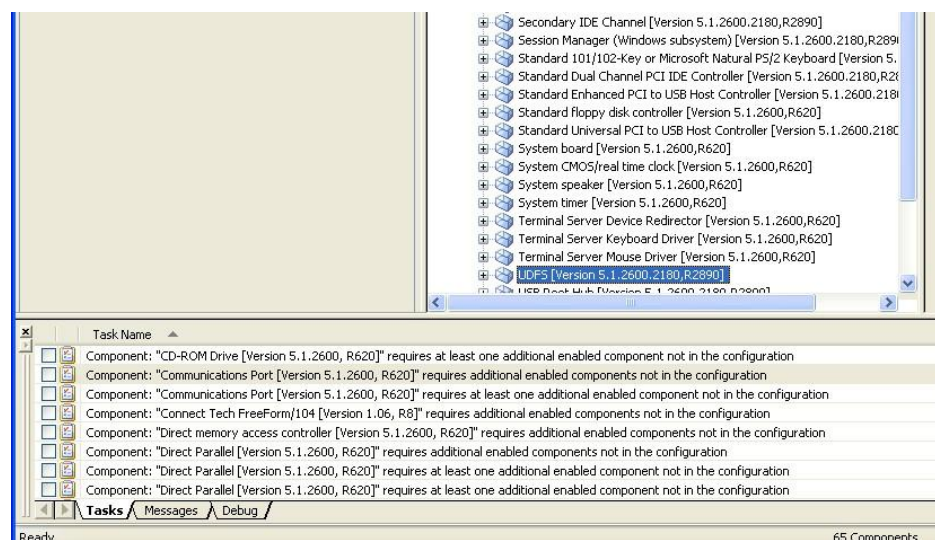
Secondary IDE Channel [Version 5.1.2600.2180,R2890]
Session Manager (Windows subsystem) [Version 5.1.2600.2180,R289
Standard 101/102-Key or Microsoft Natural PS/2 Keyboard [Version 5.
Standard Dual Channel PCI IDE Controller [Version 5.1.2600.2180,R2
Standard Enhanced PCI to USB Host Controller [Version 5.1.2600.218
Standard floppy disk controller [Version 5.1.2600,R620]
Standard Universal PCI to USB Host Controller [Version 5.1.2600.218
System board [Version 5.1.2600,R620]
System CMOS/real time clock [Version 5.1.2600,R620]
System speaker [Version 5.1.2600,R620]
System timer [Version 5.1.2600,R620]
Terminal Server Device Redirector [Version 5.1.2600,R620]
Terminal Server Keyboard Driver [Version 5.1.2600,R620]
Terminal Server Mouse Driver [Version 5.1.2600,R620]
UDFS [Version 5.1.2600.2180,R2890]
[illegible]

Task Name
Component: "CD-ROM Drive [Version 5.1.2600, R620]" requires at least one additional enabled component not in the configuration
Component: "Communications Port [Version 5.1.2600, R620]" requires additional enabled components not in the configuration
Component: "Communications Port [Version 5.1.2600, R620]" requires at least one additional enabled component not in the configuration
Component: "Connect Tech FreeForm/104 [Version 1.06, R8]" requires additional enabled components not in the configuration
Component: "Direct memory access controller [Version 5.1.2600, R620]" requires additional enabled components not in the configuration
Component: "Direct Parallel [Version 5.1.2600, R620]" requires additional enabled components not in the configuration
Component: "Direct Parallel [Version 5.1.2600, R620]" requires at least one additional enabled component not in the configuration
Component: "Direct Parallel [Version 5.1.2600, R620]" requires at least one additional enabled component not in the configuration
Tasks Messages Debug
Ready
65 Components